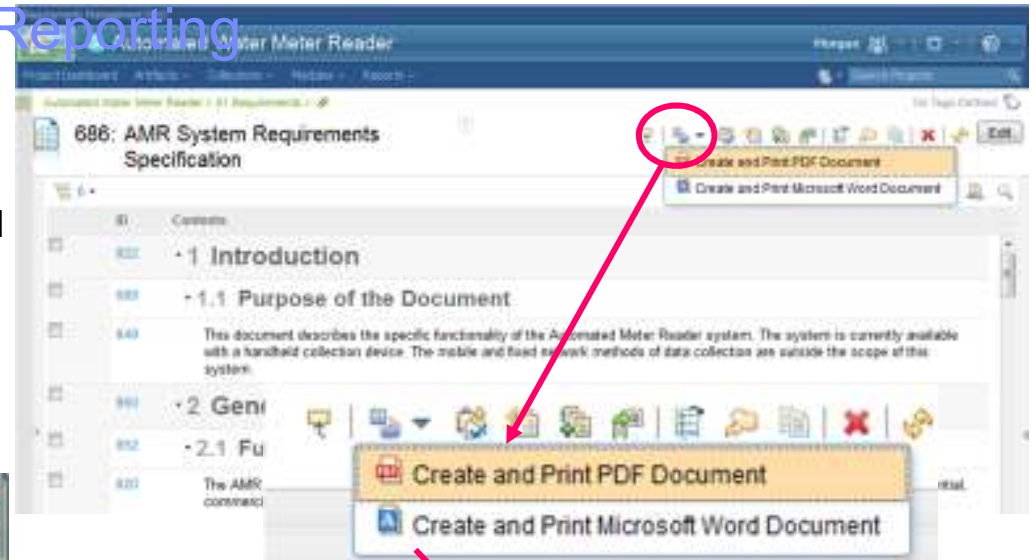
Reporting

Automated Meter Meter Reader

Project Dashboard Artifacts Collections Reviews Reports

Automated Meter Meter Reader > 01 Requirements

686: AMR System Requirements Specification

Edit

Create and Print PDF Document
Create and Print Microsoft Word Document

ID Contents

832 1 Introduction

693 1.1 Purpose of the Document

840 This document describes the specific functionality of the Automated Meter Reader system. The system is currently available with a handheld collection device. The mobile and fixed network methods of data collection are outside the scope of this system.

841 2 Gen

852 2.1 Fu

820 The AMR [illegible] commerci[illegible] ntial.

Create and Print PDF Document
Create and Print Microsoft Word Document